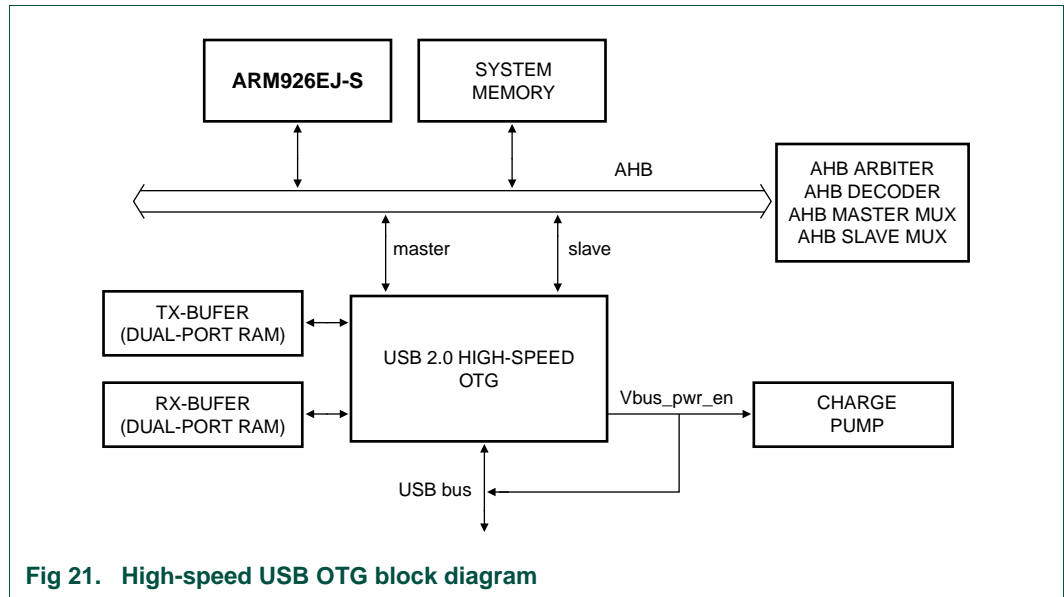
ARM926EJ-S

SYSTEM MEMORY

AHB

AHB ARBITER
AHB DECODER
AHB MASTER MUX
AHB SLAVE MUX

master

slave

TX-BUFER (DUAL-PORT RAM)

USB 2.0 HIGH-SPEED OTG

RX-BUFER (DUAL-PORT RAM)

Vbus_pwr_en

CHARGE PUMP

USB bus

Fig 21. High-speed USB OTG block diagram